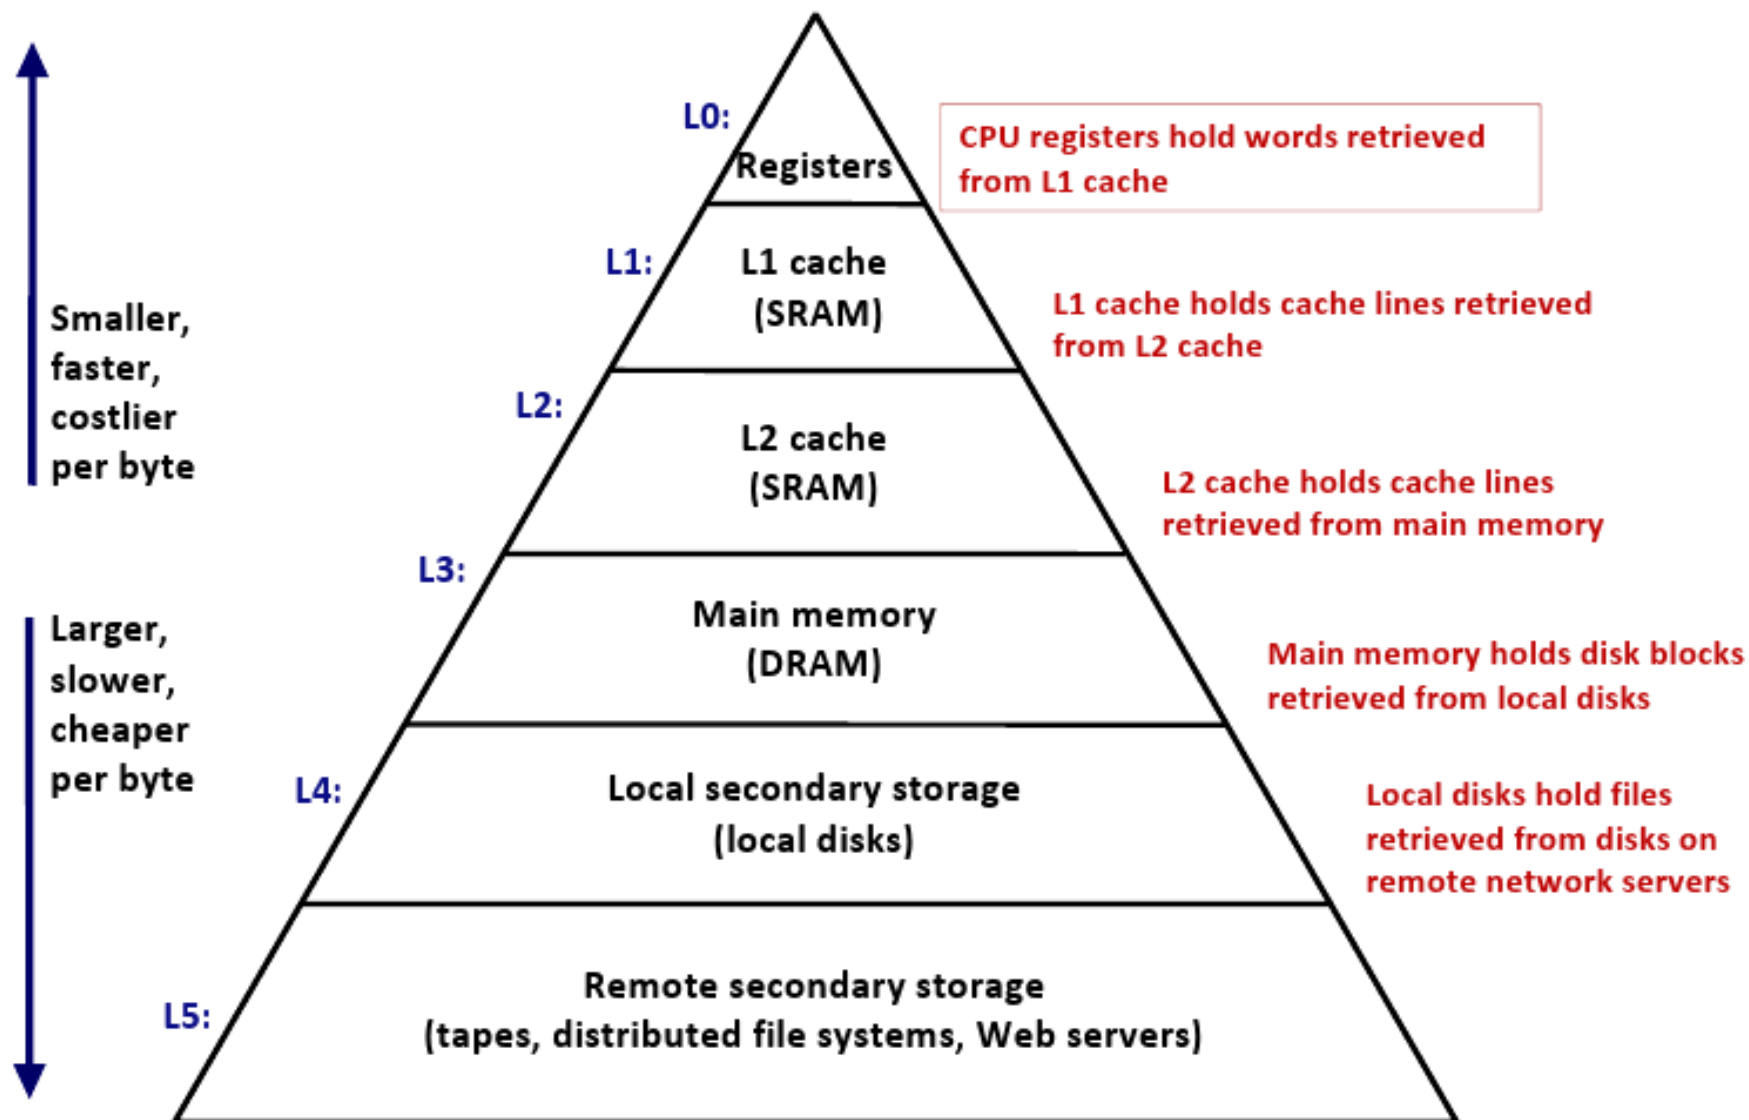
Smaller, faster, costlier per byte

Larger, slower, cheaper per byte

L0:
Registers

CPU registers hold words retrieved from L1 cache

L1:
L1 cache (SRAM)

L1 cache holds cache lines retrieved from L2 cache

L2:
L2 cache (SRAM)

L2 cache holds cache lines retrieved from main memory

L3:
Main memory (DRAM)

Main memory holds disk blocks retrieved from local disks

L4:
Local secondary storage (local disks)

Local disks hold files retrieved from disks on remote network servers

L5:
Remote secondary storage (tapes, distributed file systems, Web servers)